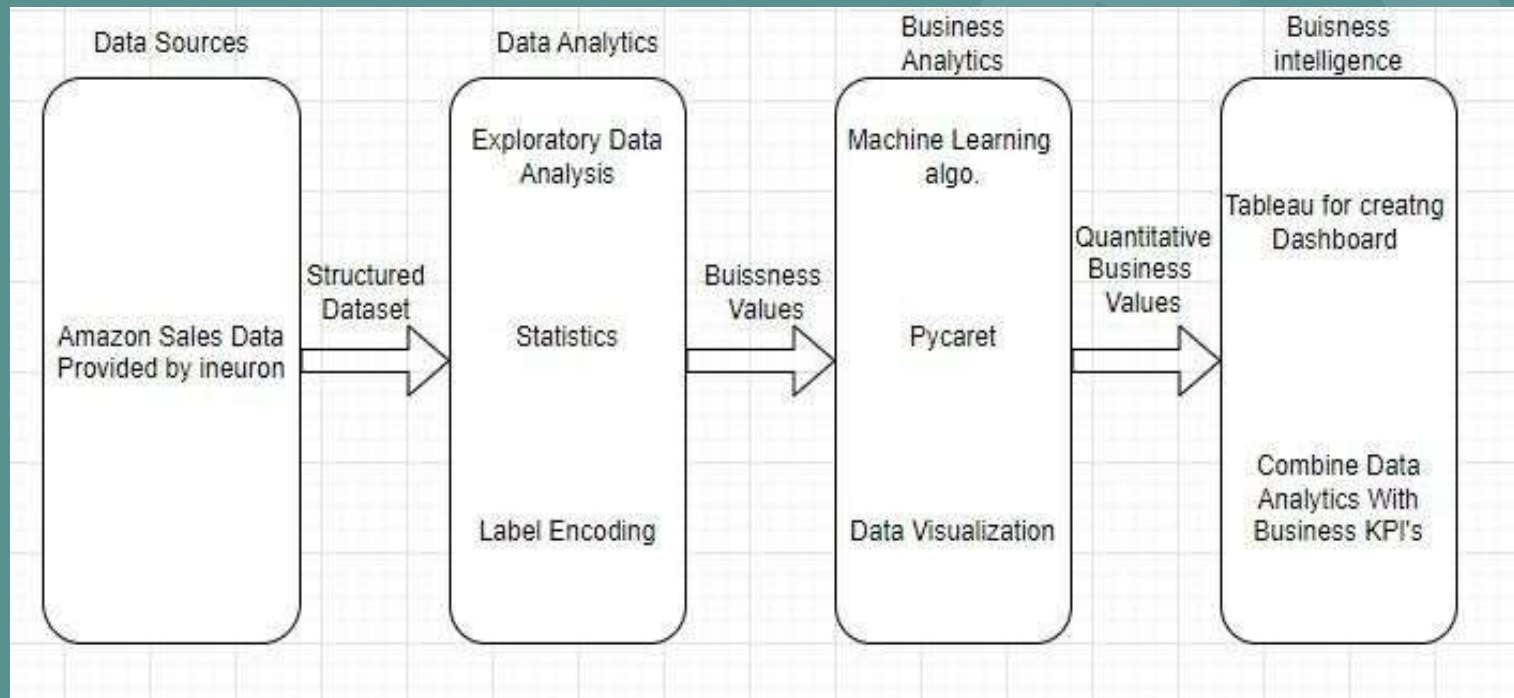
Data Sources

Amazon Sales Data Provided by ineuron

Structured Dataset

Data Analytics

Exploratory Data Analysis

Statistics

Label Encoding

Buissness Values

Business Analytics

Machine Learning algo.

Pycaret

Data Visualization

Quantitative Business Values

Buisness intelligence

Tableau for creatng Dashboard

Combine Data Analytics With Business KPI's